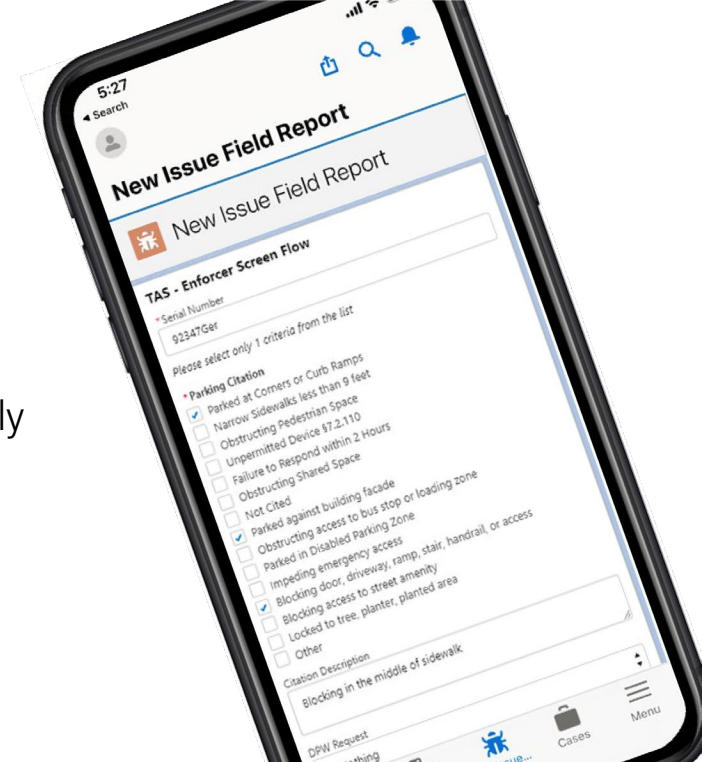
ly

5:27
◂ Search

New Issue Field Report

New Issue Field Report

TAS - Enforcer Screen Flow

* Serial Number
92347Ger

Please select only 1 criteria from the list

* Parking Citation
Parked at Corners or Curb Ramps
Narrow Sidewalks less than 9 feet
Obstructing Pedestrian Space
Unpermitted Device 67.2.110
Failure to Respond within 2 Hours
Obstructing Shared Space
Not Cited
Parked against building facade
Obstructing access to bus stop or loading zone
Parked in Disabled Parking Zone
Impeding emergency access
Blocking door, driveway, ramp, stair, handrail, or access
Blocking access to street amenity
Locked to tree, planter, planted area
Other

Citation Description
Blocking in the middle of sidewalk

DPW Request
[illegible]thing

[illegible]ssue...
Cases
Menu